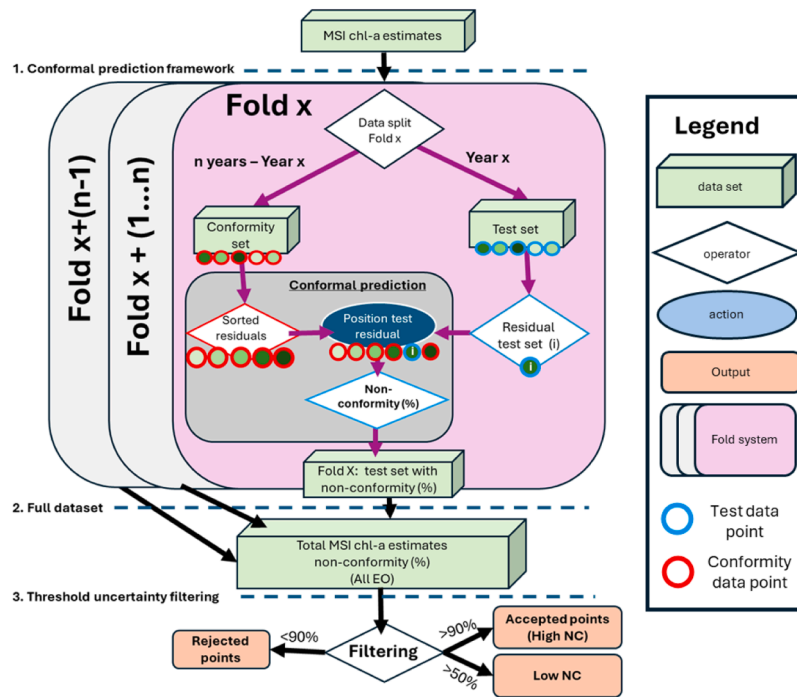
MSI chl-a estimates

1. Conformal prediction framework

Fold x+(n-1)

Fold x + (1...n)

Fold x

Data split Fold x

n years – Year x

Year x

Conformity set

Test set

Conformal prediction

Sorted residuals

Position test residual

Residual test set (i)

i

i

Non-conformity (%)

Fold X: test set with non-conformity (%)

2. Full dataset

Total MSI chl-a estimates non-conformity (%) (All EO)

3. Threshold uncertainty filtering

Rejected points

<90%

Filtering

>90%

>50%

Accepted points (High NC)

Low NC

Legend

data set

operator

action

Output

Fold system

Test data point

Conformity data point